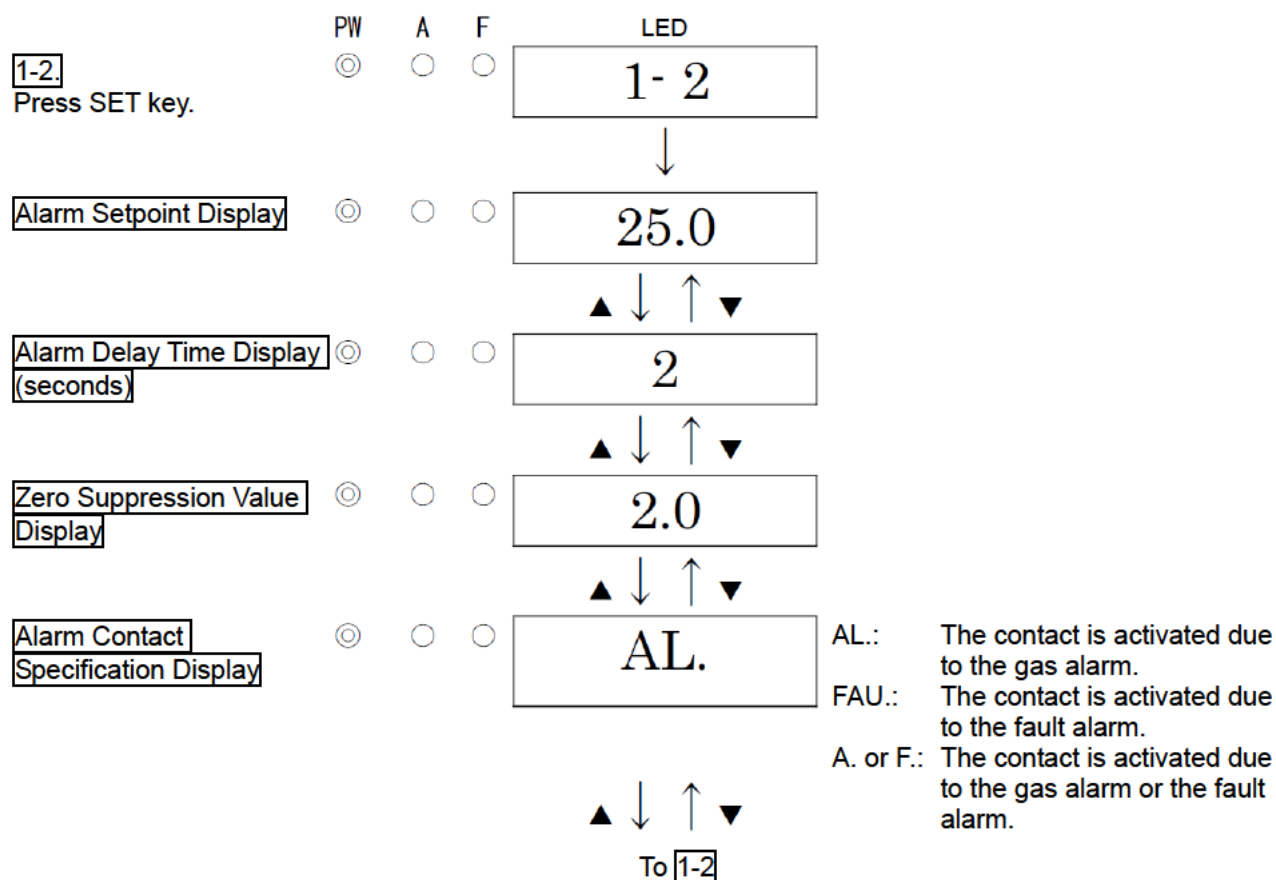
PW A F LED

1-2.
Press SET key.

1- 2

Alarm Setpoint Display

25.0

▲ ▼

Alarm Delay Time Display (seconds)

2

▲ ▼

Zero Suppression Value Display

2.0

▲ ▼

Alarm Contact Specification Display

AL.

AL.: The contact is activated due to the gas alarm.
FAU.: The contact is activated due to the fault alarm.
A. or F.: The contact is activated due to the gas alarm or the fault alarm.

▲ ▼

To 1-2